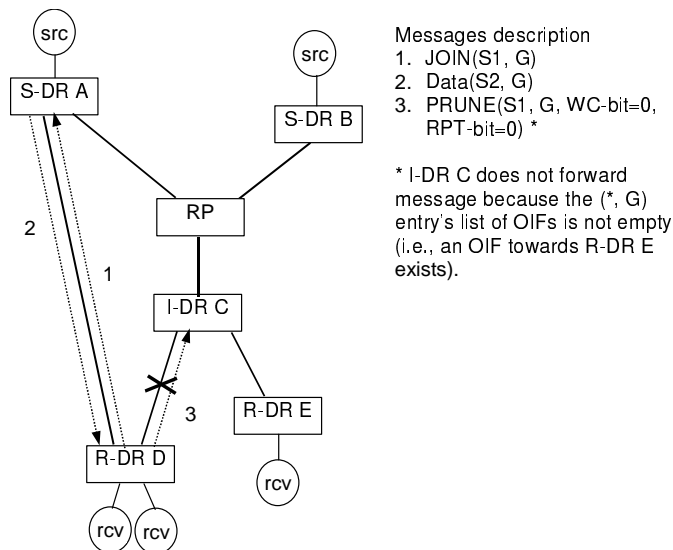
src

S-DR A

src

S-DR B

RP

I-DR C

R-DR E

rcv

R-DR D

rcv

rcv

2

1

3

Messages description
1. JOIN(S1, G)
2. Data(S2, G)
3. PRUNE(S1, G, WC-bit=0, RPT-bit=0) *

* I-DR C does not forward message because the (*, G) entry's list of OIFs is not empty (i.e., an OIF towards R-DR E exists).